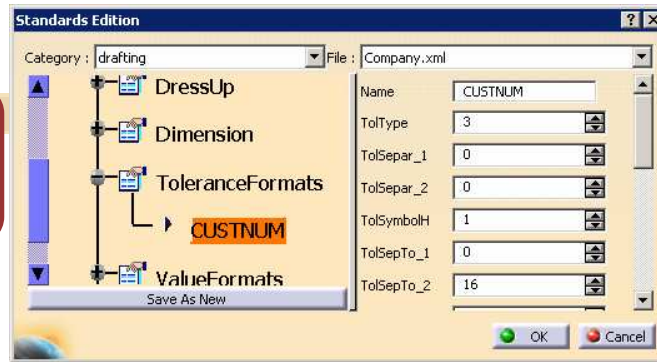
Standards Edition

Category : drafting

File : Company.xml

DressUp

Dimension

ToleranceFormats

CUSTNUM

ValueFormats

Save As New

| | |
|---|---|
| Name | CUSTNUM |
| TolType | 3 |
| TolSepar_1 | 0 |
| TolSepar_2 | 0 |
| TolSymbolH | 1 |
| TolSepTo_1 | 0 |
| TolSepTo_2 | 16 |

OK

Cancel